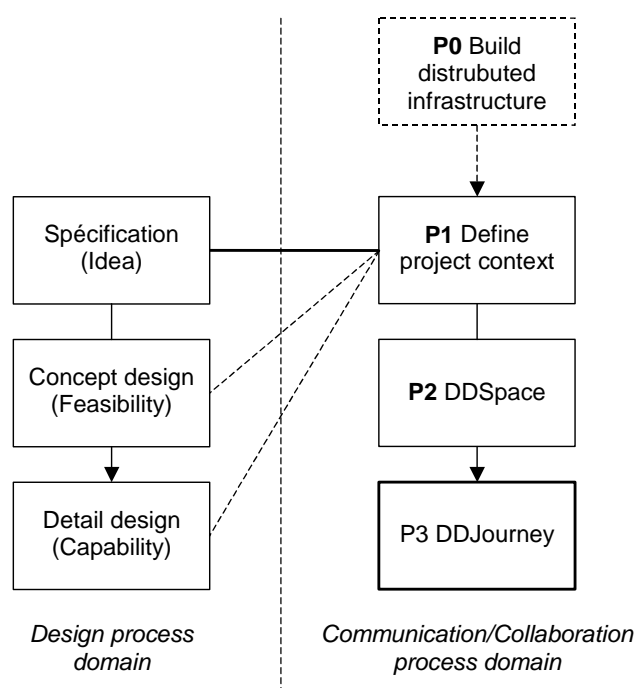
**P0** Build distrubuted infrastructure

Spécification (Idea)

**P1** Define project context

Concept design (Feasibility)

**P2** DDSpace

Detail design (Capability)

P3 DDJourney

*Design process domain*

*Communication/Collaboration process domain*